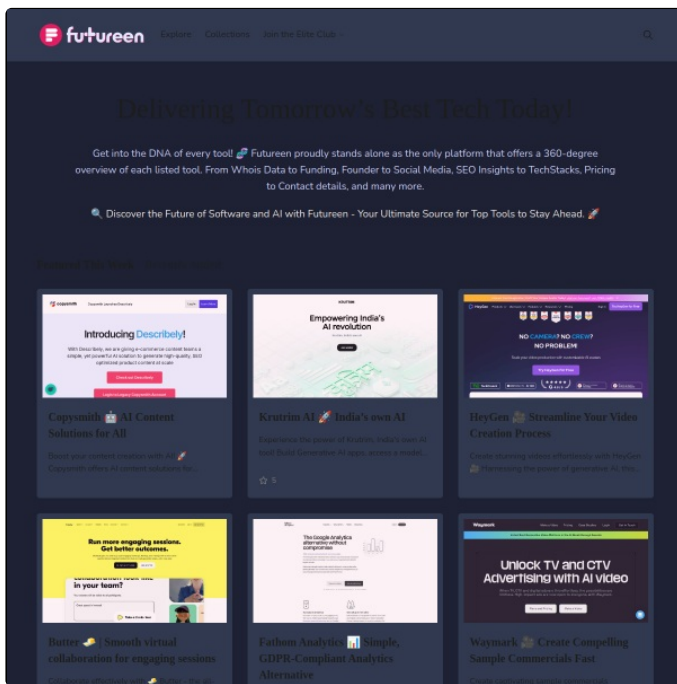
futureen Explore Collections Join the Elite Club

Delivering Tomorrow's Best Tech Today!

Get into the DNA of every tool! 🧬 Futureen proudly stands alone as the only platform that offers a 360-degree overview of each listed tool. From Whois Data to Funding, Founder to Social Media, SEO Insights to TechStacks, Pricing to Contact details, and many more.

🔍 Discover the Future of Software and AI with Futureen - Your Ultimate Source for Top Tools to Stay Ahead. 🚀

Featured This Week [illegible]

Introducing Describely!

Copysmith 🤖 AI Content Solutions for All

Boost your content creation with AI 🚀 Copysmith offers AI content solutions for...

Empowering India's AI revolution

Krutrim AI 🚀 India's own AI

Experience the power of Krutrim, India's own AI tool! Build Generative AI apps, access a model...

☆ 5

NO CAMERA? NO CREW? NO PROBLEM!

HeyGen 🎥 Streamline Your Video Creation Process

Create stunning videos effortlessly with HeyGen 🎥 Harnessing the power of generative AI, this...

Run more engaging sessions. Get better outcomes.

Butter 🧈 | Smooth virtual collaboration for engaging sessions

Collaborate effortlessly with 🧈 Butter, the all...

The Google Analytics alternative without compromise.

Fathom Analytics 📊 Simple, GDPR-Compliant Analytics Alternative

Unlock TV and CTV Advertising with AI video

Waymark 🎥 Create Compelling Sample Commercials Fast

Create captivating sample commercials...